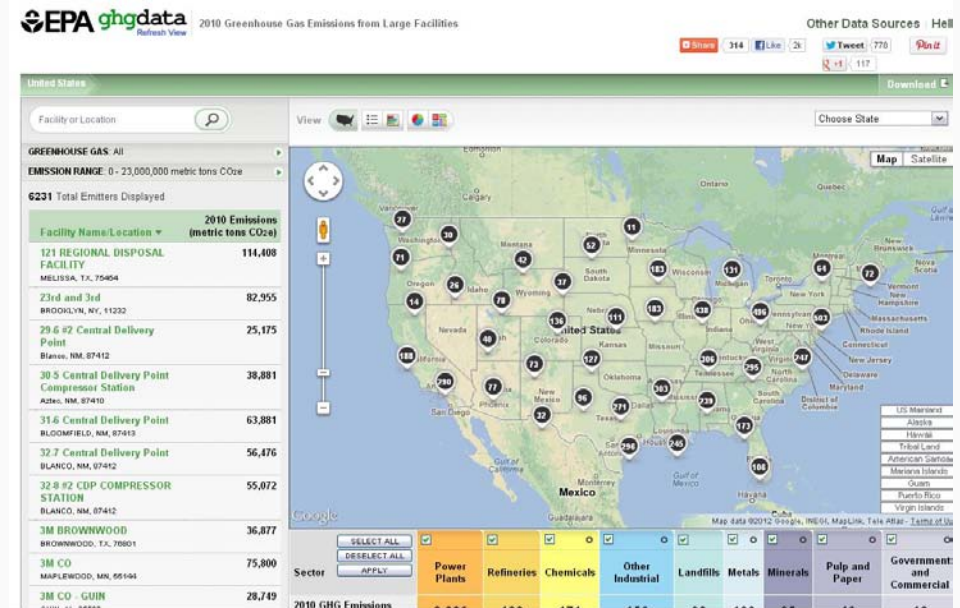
EPA ghgdata Refresh View 2010 Greenhouse Gas Emissions from Large Facilities

Other Data Sources | Hel

Share 314 Like 2k Tweet 770 Pin it +1 117

United States

Download

Facility or Location

View

Choose State

GREENHOUSE GAS: All

EMISSION RANGE: 0 - 23,000,000 metric tons CO2e

6231 Total Emitters Displayed

| Facility Name/Location | 2010 Emissions (metric tons CO2e) |
|---|---|
| 121 REGIONAL DISPOSAL FACILITY MELISSA, TX, 75454 | 114,408 |
| 23rd and 3rd BROOKLYN, NY, 11232 | 82,955 |
| 29-6 #2 Central Delivery Point Blanco, NM, 87412 | 25,175 |
| 30-5 Central Delivery Point Compressor Station Aztec, NM, 87410 | 38,881 |
| 31-6 Central Delivery Point BLOOMFIELD, NM, 87413 | 63,881 |
| 32-7 Central Delivery Point BLANCO, NM, 87412 | 56,476 |
| 32-8 #2 CDP COMPRESSOR STATION BLANCO, NM, 87412 | 55,072 |
| 3M BROWNWOOD BROWNWOOD, TX, 76801 | 36,877 |
| 3M CO MAPLEWOOD, MN, 55144 | 75,800 |
| 3M CO - GUIN | 28,749 |

Map Satellite

Ontario Quebec Washington Montana North Dakota Minnesota South Dakota Wyoming Wisconsin Michigan Idaho Oregon Nebraska Iowa Nevada United States Utah Colorado Kansas Missouri Illinois Indiana Ohio California Oklahoma Arkansas Tennessee Arizona New Mexico Texas Mexico Gulf of Mexico Havana New Brunswick Nova Scotia Maine Vermont New Hampshire New York Massachusetts Rhode Island Connecticut Pennsylvania New Jersey Delaware Maryland District of Columbia West Virginia Virginia North Carolina South Carolina Georgia Alabama Mississippi Louisiana Florida Kentucky

27 30 71 52 11 42 183 131 64 72 14 26 37 78 183 138 496 503 136 111 40 127 306 247 188 73 295 290 77 96 303 32 771 739 296 245 173 106

US Mainland Alaska Hawaii Tribal Land American Samoa Mariana Islands Guam Puerto Rico Virgin Islands

Google Map data ©2012 Google, INEGI, MapLink, Tele Atlas - Terms of Use

SELECT ALL DESELECT ALL APPLY

Sector | Power Plants | Refineries | Chemicals | Other Industrial | Landfills | Metals | Minerals | Pulp and Paper | Government and Commercial

2010 GHG Emissions